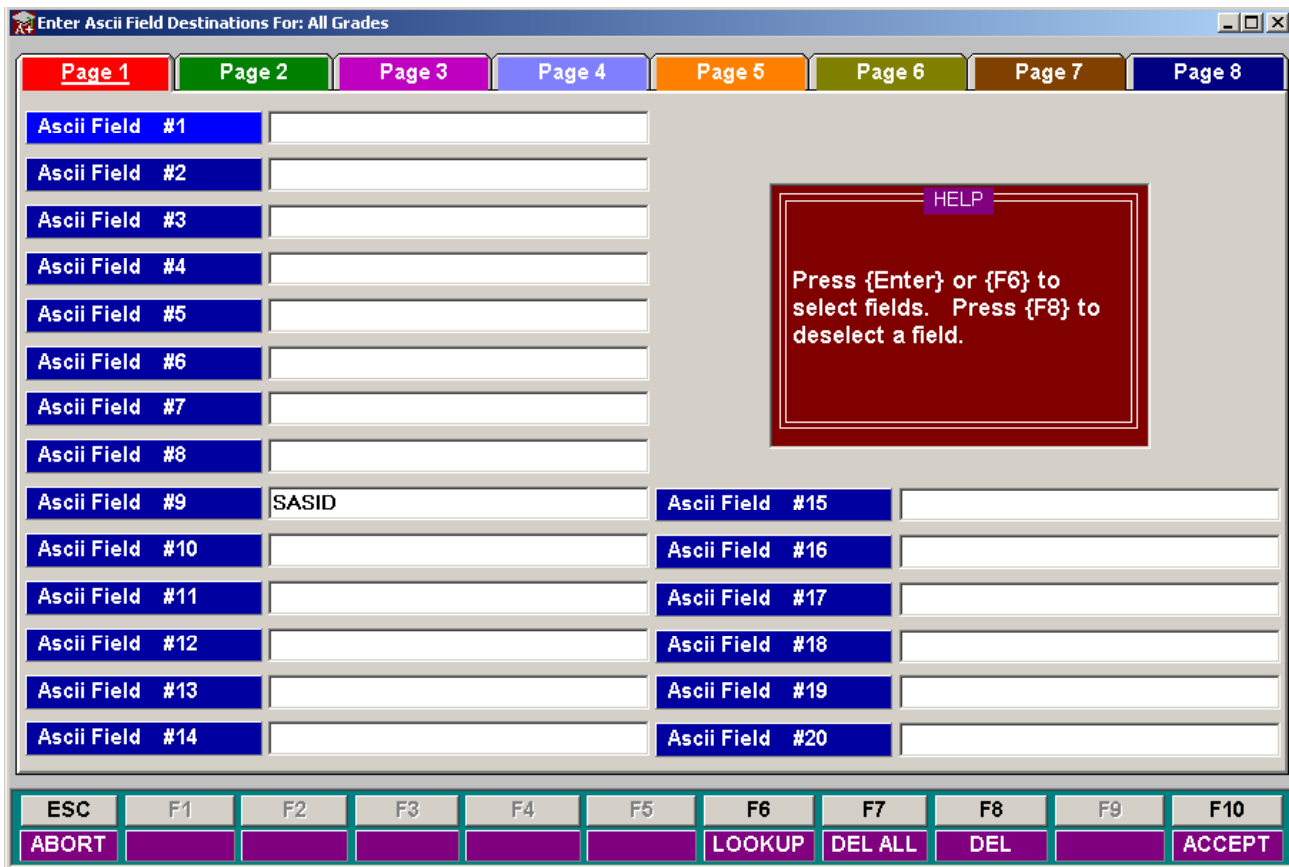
Enter Ascii Field Destinations For: All Grades

Page 1 Page 2 Page 3 Page 4 Page 5 Page 6 Page 7 Page 8

Ascii Field #1
Ascii Field #2
Ascii Field #3
Ascii Field #4
Ascii Field #5
Ascii Field #6
Ascii Field #7
Ascii Field #8
Ascii Field #9 SASID
Ascii Field #10
Ascii Field #11
Ascii Field #12
Ascii Field #13
Ascii Field #14

HELP

Press {Enter} or {F6} to select fields. Press {F8} to deselect a field.

Ascii Field #15
Ascii Field #16
Ascii Field #17
Ascii Field #18
Ascii Field #19
Ascii Field #20

| ESC | F1 | F2 | F3 | F4 | F5 | F6 | F7 | F8 | F9 | F10 |
|---|---|---|---|---|---|---|---|---|---|---|
| ABORT | | | | | | LOOKUP | DEL ALL | DEL | | ACCEPT |